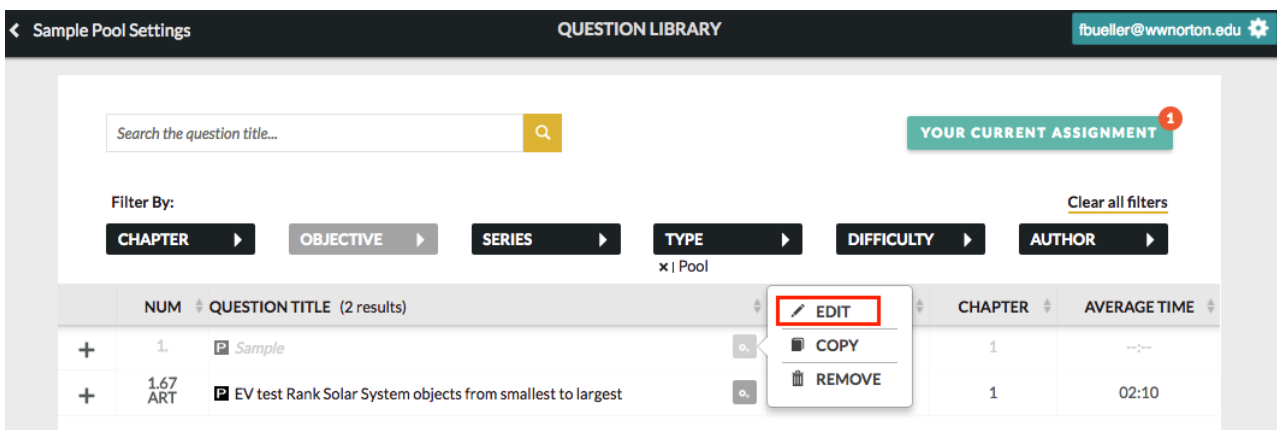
< Sample Pool Settings

QUESTION LIBRARY

fbueller@wwnorton.edu

Search the question title...

YOUR CURRENT ASSIGNMENT 1

Filter By:

Clear all filters

CHAPTER ▶ OBJECTIVE ▶ SERIES ▶ TYPE ▶ DIFFICULTY ▶ AUTHOR ▶

× | Pool

| | NUM | QUESTION TITLE (2 results) | | CHAPTER | AVERAGE TIME |
|---|---|---|---|---|---|
| + | 1. | P Sample | | 1 | --:-- |
| + | 1.67 ART | P EV test Rank Solar System objects from smallest to largest | | 1 | 02:10 |

EDIT
COPY
REMOVE